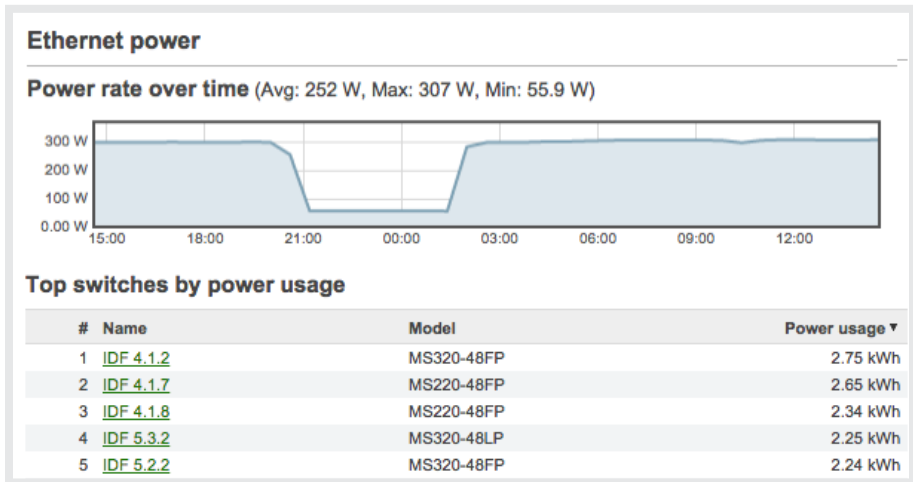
Ethernet power

Power rate over time (Avg: 252 W, Max: 307 W, Min: 55.9 W)

300 W
200 W
100 W
0.00 W
15:00 18:00 21:00 00:00 03:00 06:00 09:00 12:00

Top switches by power usage

| # | Name | Model | Power usage ▾ |
|---|---|---|---|
| 1 | IDF 4.1.2 | MS320-48FP | 2.75 kWh |
| 2 | IDF 4.1.7 | MS220-48FP | 2.65 kWh |
| 3 | IDF 4.1.8 | MS220-48FP | 2.34 kWh |
| 4 | IDF 5.3.2 | MS320-48LP | 2.25 kWh |
| 5 | IDF 5.2.2 | MS320-48FP | 2.24 kWh |